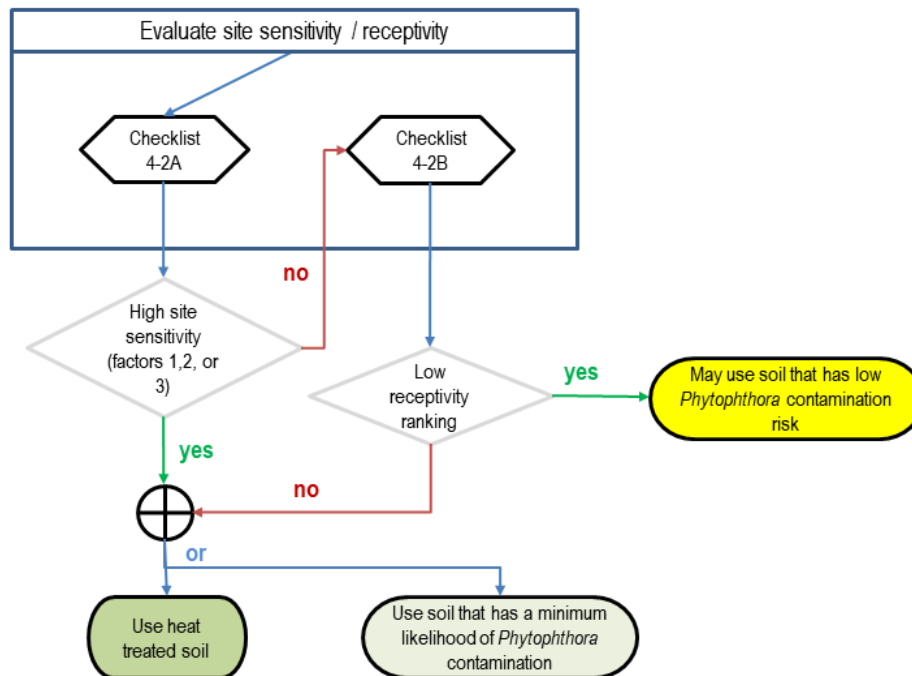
Evaluate site sensitivity / receptivity

Checklist 4-2A

Checklist 4-2B

no

High site sensitivity (factors 1,2, or 3)

Low receptivity ranking

yes

May use soil that has low *Phytophthora* contamination risk

yes

no

or

Use heat treated soil

Use soil that has a minimum likelihood of *Phytophthora* contamination